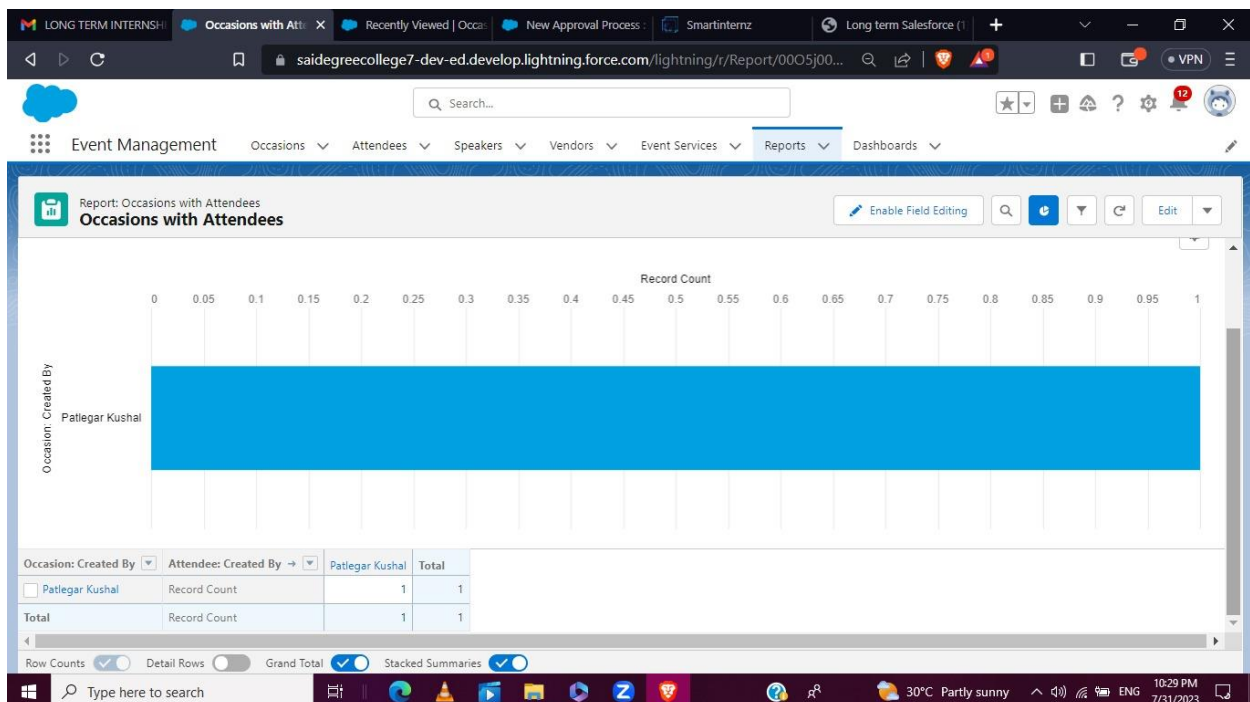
LONG TERM INTERNSHI | Occasions with Atte | Recently Viewed | Occas | New Approval Process | Smartinternz | Long term Salesforce (1

saidegreecollege7-dev-ed.develop.lightning.force.com/lightning/r/Report/00O5j00...

VPN

Search...

12

Event Management | Occasions | Attendees | Speakers | Vendors | Event Services | Reports | Dashboards

Report: Occasions with Attendees
Occasions with Attendees

Enable Field Editing | Edit

Record Count

0 | 0.05 | 0.1 | 0.15 | 0.2 | 0.25 | 0.3 | 0.35 | 0.4 | 0.45 | 0.5 | 0.55 | 0.6 | 0.65 | 0.7 | 0.75 | 0.8 | 0.85 | 0.9 | 0.95 | 1

Occasion: Created By

Patlegar Kushal

| Occasion: Created By | Attendee: Created By → | Patlegar Kushal | Total |
|---|---|---|---|
| Patlegar Kushal | Record Count | 1 | 1 |
| Total | Record Count | 1 | 1 |

Row Counts | Detail Rows | Grand Total | Stacked Summaries

Type here to search

30°C Partly sunny | ENG | 10:29 PM | 7/31/2023